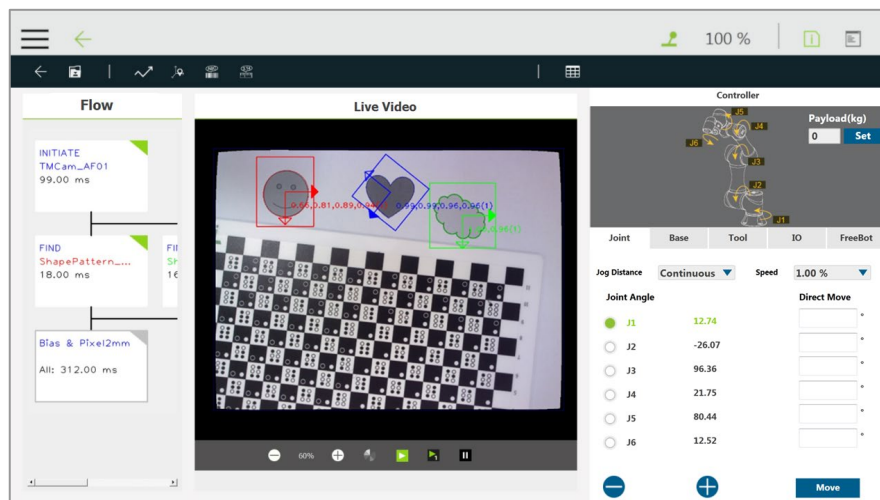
100 %

Flow

INITIATE
TMCam_AF01
99.00 ms

FIND
ShapePattern_...
18.00 ms

FI
Sh
16

Bias & Pixel2mm
All: 312.00 ms

Live Video

0.9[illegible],0.81,0.89,0.94(1)
0.9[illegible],0.99,0.96,0.96(1)
0.96(1)

60%

Controller

J5
J4
J6
J3
J2
J1

Payload(kg)
0
Set

Joint
Base
Tool
IO
FreeBot

Jog Distance
Continuous
Speed
1.00 %

Joint Angle
Direct Move

| | | |
|---|---|---|
| J1 | 12.74 | ° |
| J2 | -26.07 | ° |
| J3 | 96.36 | ° |
| J4 | 21.75 | ° |
| J5 | 80.44 | ° |
| J6 | 12.52 | ° |

Move